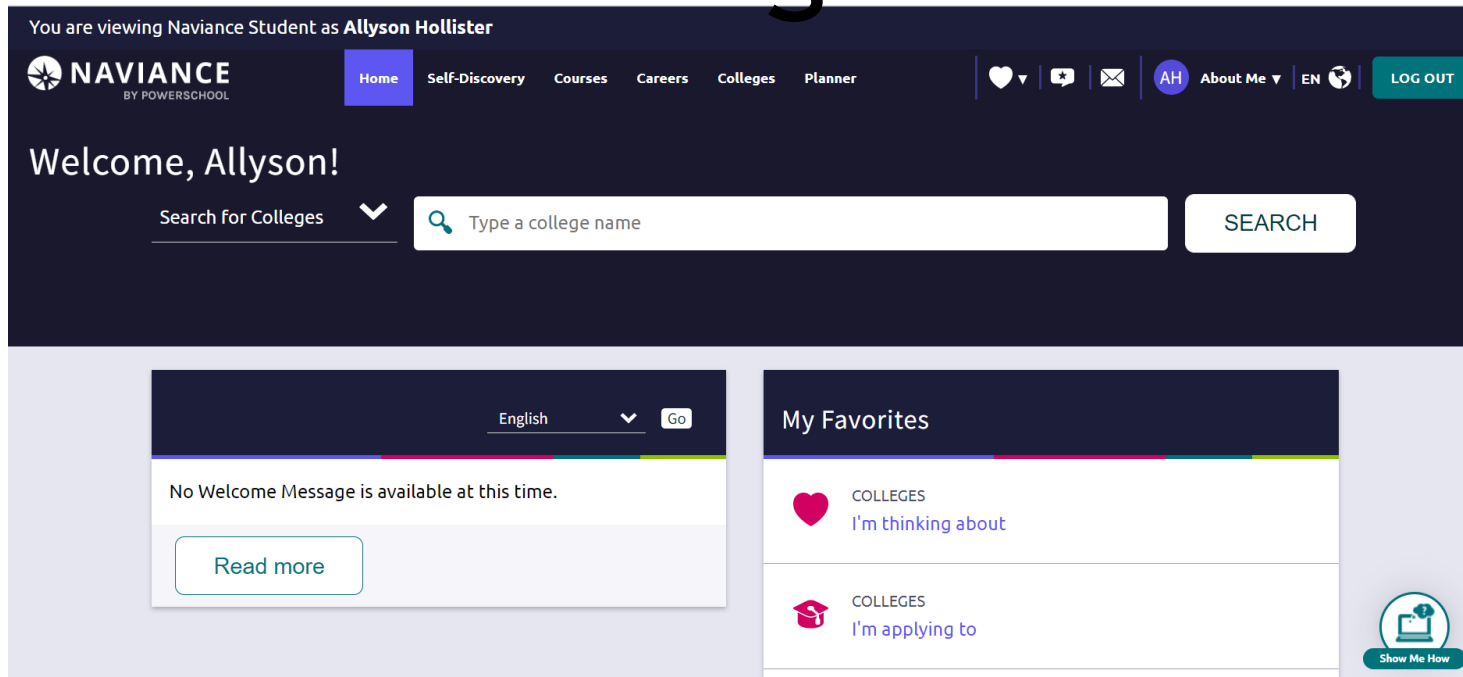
You are viewing Naviance Student as **Allyson Hollister**

NAVIANCE
BY POWERSCHOOL

Home Self-Discovery Courses Careers Colleges Planner

AH About Me EN LOG OUT

Welcome, Allyson!

Search for Colleges

Type a college name

SEARCH

English Go

No Welcome Message is available at this time.

Read more

My Favorites

COLLEGES
I'm thinking about

COLLEGES
I'm applying to

Show Me How